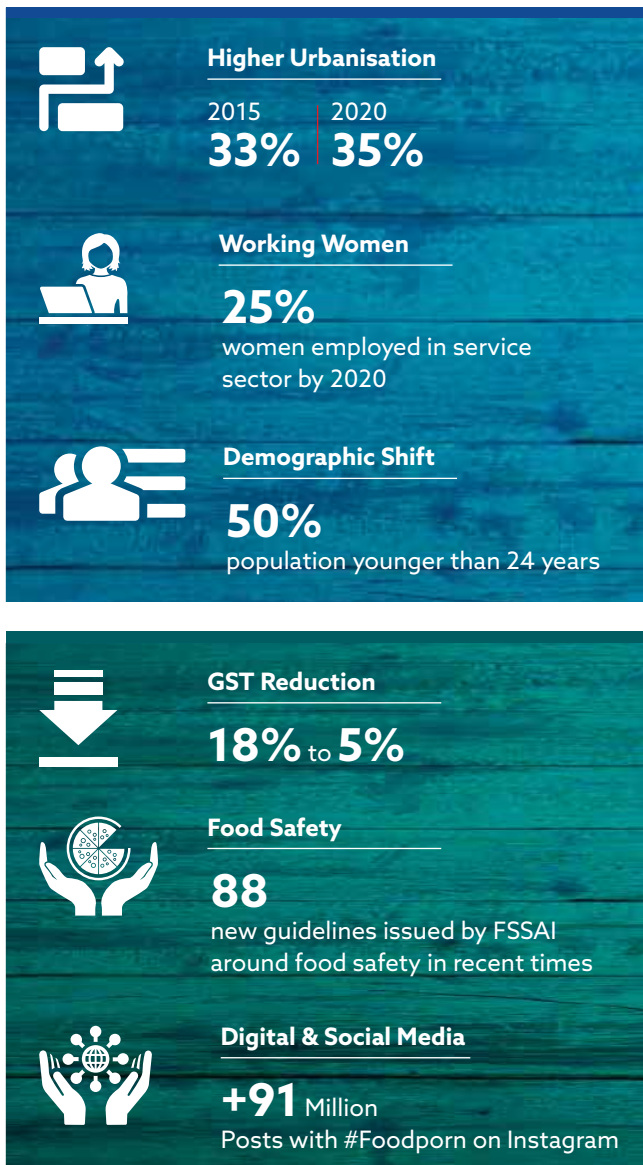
Higher Urbanisation

2015
33%

2020
35%

Working Women

25%
women employed in service sector by 2020

Demographic Shift

50%
population younger than 24 years

GST Reduction

18% to 5%

Food Safety

88
new guidelines issued by FSSAI around food safety in recent times

Digital & Social Media

+91 Million
Posts with #Foodporn on Instagram